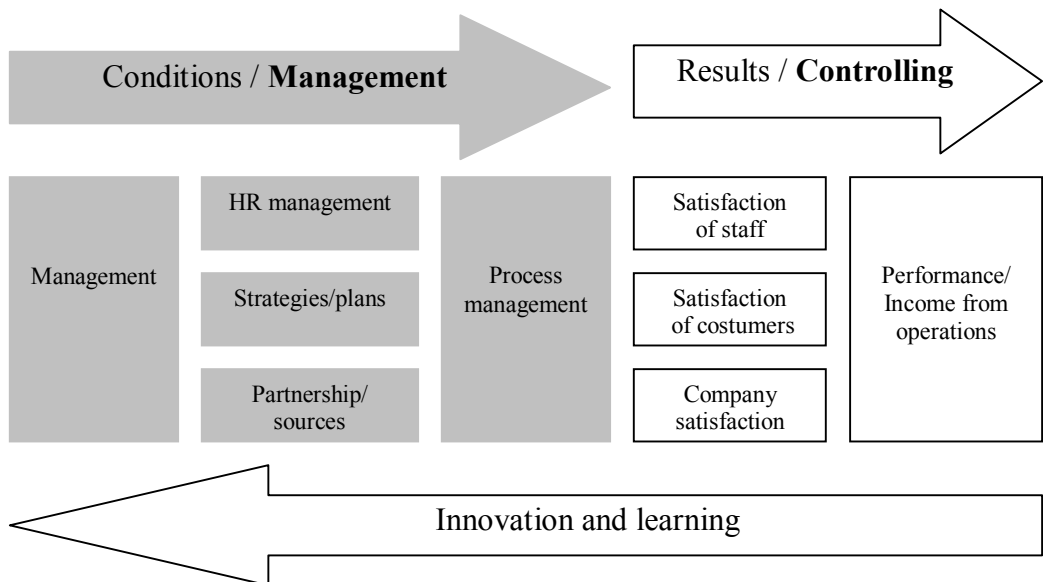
Conditions / **Management**

Results / **Controlling**

Management

HR management

Strategies/plans

Partnership/ sources

Process management

Satisfaction of staff

Satisfaction of costumers

Company satisfaction

Performance/ Income from operations

Innovation and learning